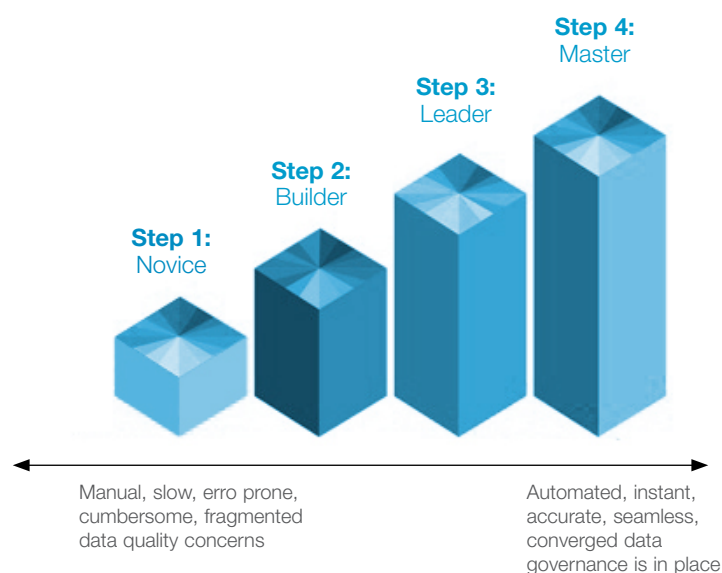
Step 1:
Novice

Step 2:
Builder

Step 3:
Leader

Step 4:
Master

Manual, slow, erro prone, cumbersome, fragmented data quality concerns

Automated, instant, accurate, seamless, converged data governance is in place